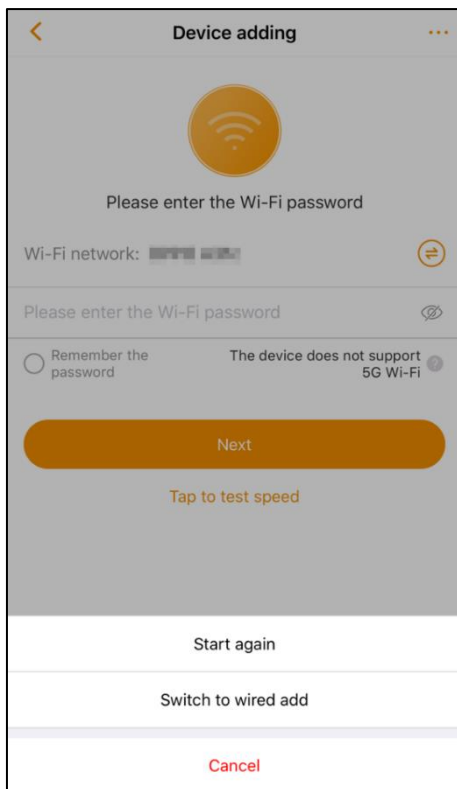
Device adding

Please enter the Wi-Fi password

Wi-Fi network: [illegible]

Please enter the Wi-Fi password

Remember the password

The device does not support 5G Wi-Fi

Next

Tap to test speed

Start again

Switch to wired add

Cancel